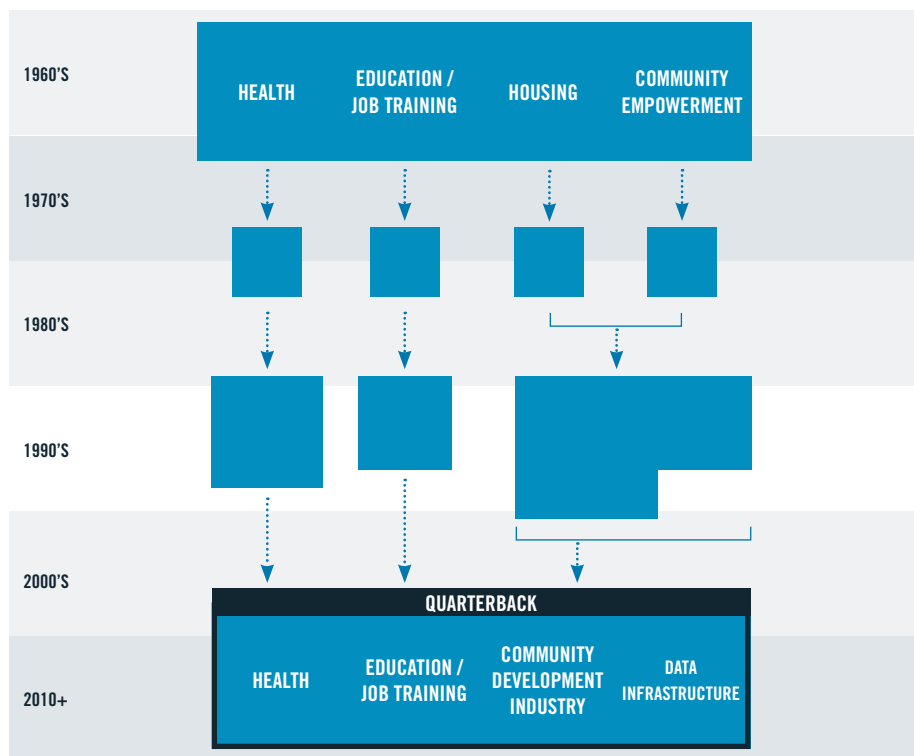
1960'S

HEALTH

EDUCATION / JOB TRAINING

HOUSING

COMMUNITY EMPOWERMENT

1970'S

1980'S

1990'S

2000'S

QUARTERBACK

2010+

HEALTH

EDUCATION / JOB TRAINING

COMMUNITY DEVELOPMENT INDUSTRY

DATA INFRASTRUCTURE